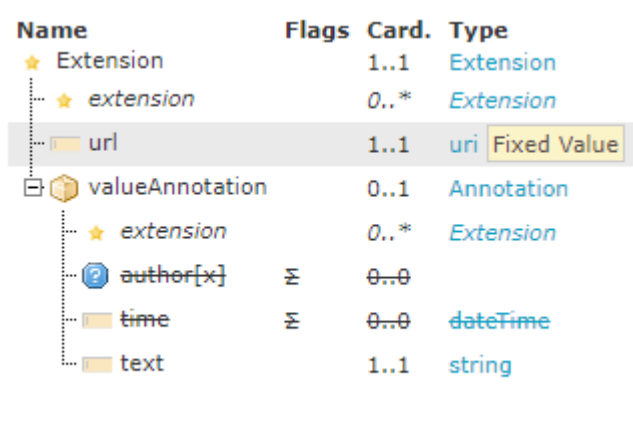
| Name | Flags | Card. | Type |
|---|---|---|---|
| Extension | | 1..1 | Extension |
| *extension* | | *0..\** | *Extension* |
| url | | 1..1 | uri Fixed Value |
| valueAnnotation | | 0..1 | Annotation |
| *extension* | | *0..\** | *Extension* |
| ~~author[x]~~ | Σ | ~~0..0~~ | |
| ~~time~~ | Σ | ~~0..0~~ | ~~dateTime~~ |
| text | | 1..1 | string |